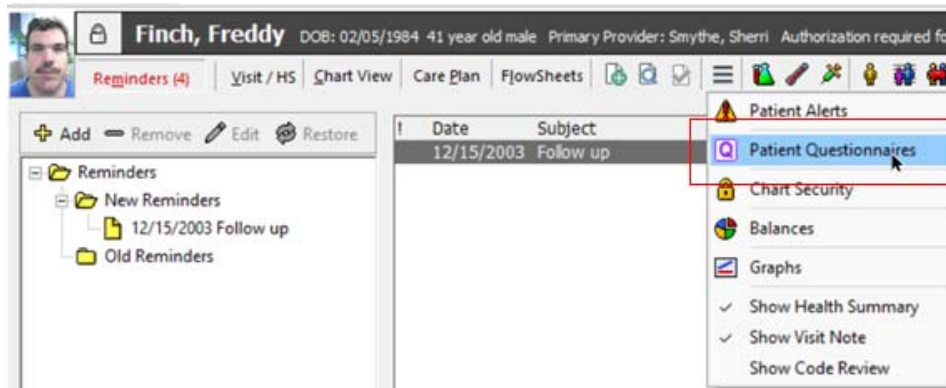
Finch, Freddy DOB: 02/05/1984 41 year old male Primary Provider: Smythe, Sherri Authorization required fo

Reminders (4) Visit / HS Chart View Care Plan FlowSheets

Add Remove Edit Restore

Reminders
New Reminders
12/15/2003 Follow up
Old Reminders

! Date Subject
12/15/2003 Follow up

Patient Alerts
Patient Questionnaires
Chart Security
Balances
Graphs
Show Health Summary
Show Visit Note
Show Code Review